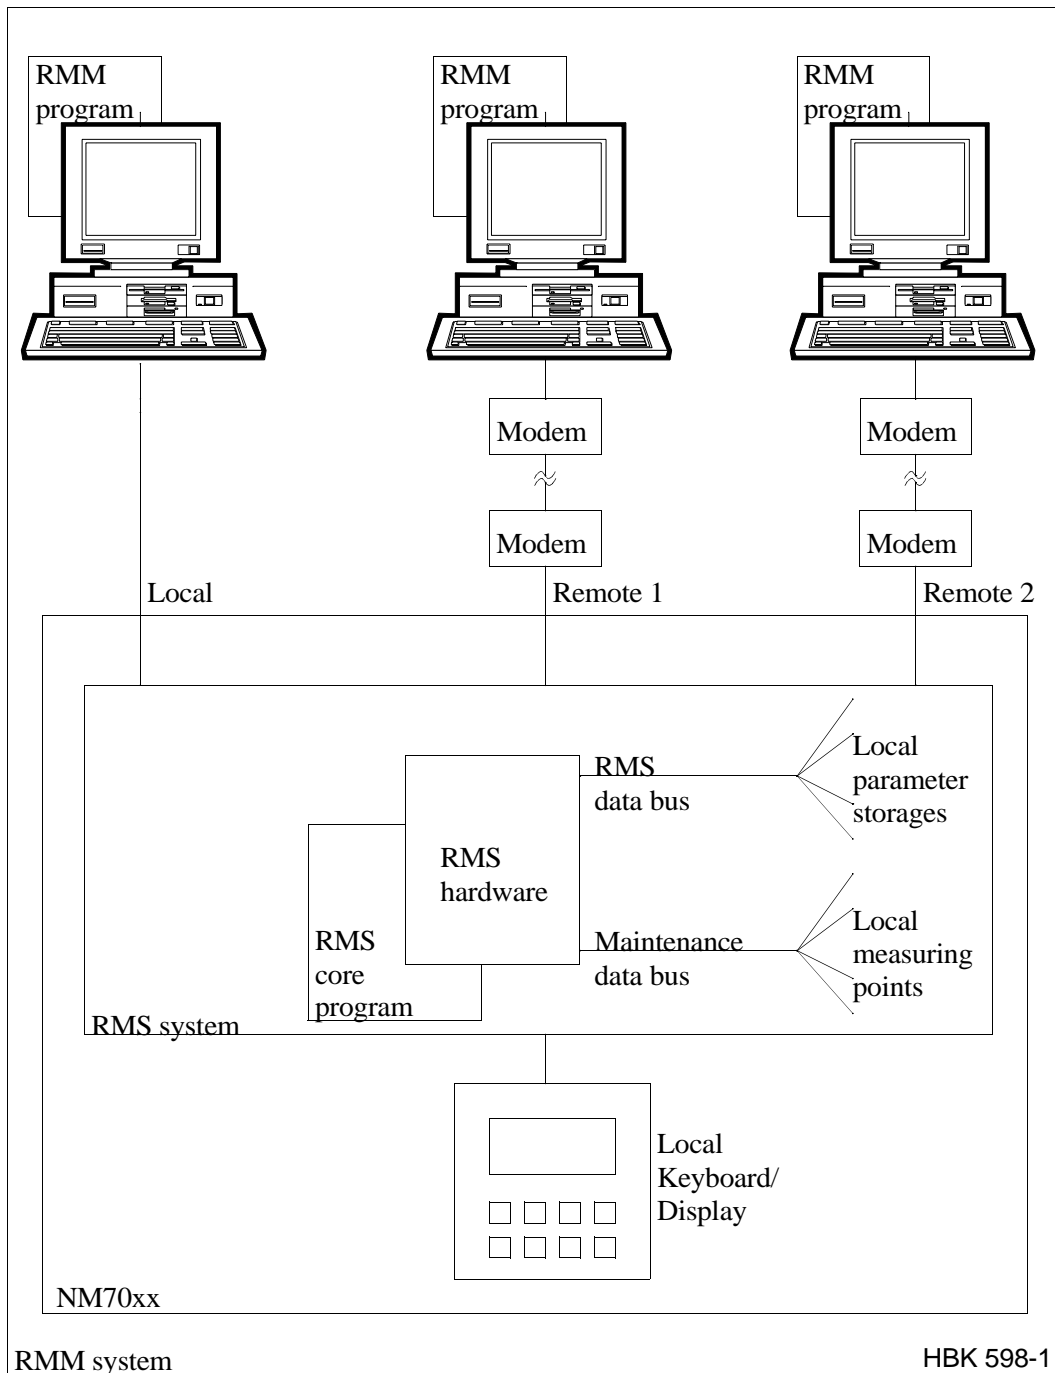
RMM program

RMM program

RMM program

Modem

Modem

Modem

Modem

Local

Remote 1

Remote 2

RMS data bus

Local parameter storages

RMS hardware

RMS core program

Maintenance data bus

Local measuring points

RMS system

Local Keyboard/ Display

NM70xx

RMM system

HBK 598-1